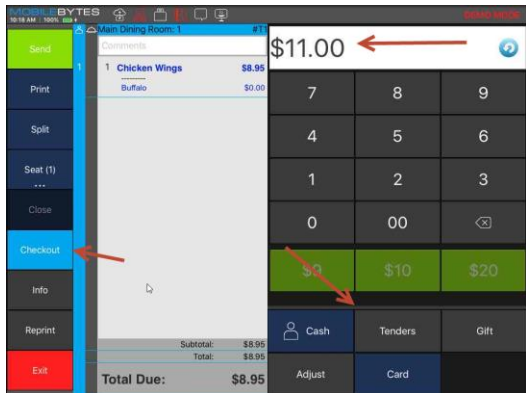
MOBILEBYTES
10:18 AM | 100%
DEMO MODE

Send
Print
Split
Seat (1)
...
Close
Checkout
Info
Reprint
Exit

1

Main Dining Room: 1 #T1
Comments
1 Chicken Wings $8.95
---------
Buffalo $0.00

Subtotal: $8.95
Total: $8.95
Total Due: $8.95

$11.00

| 7 | 8 | 9 |
|---|---|---|
| 4 | 5 | 6 |
| 1 | 2 | 3 |
| 0 | 00 | ⌫ |
| $9 | $10 | $20 |
| Cash | Tenders | Gift |
| Adjust | Card | |